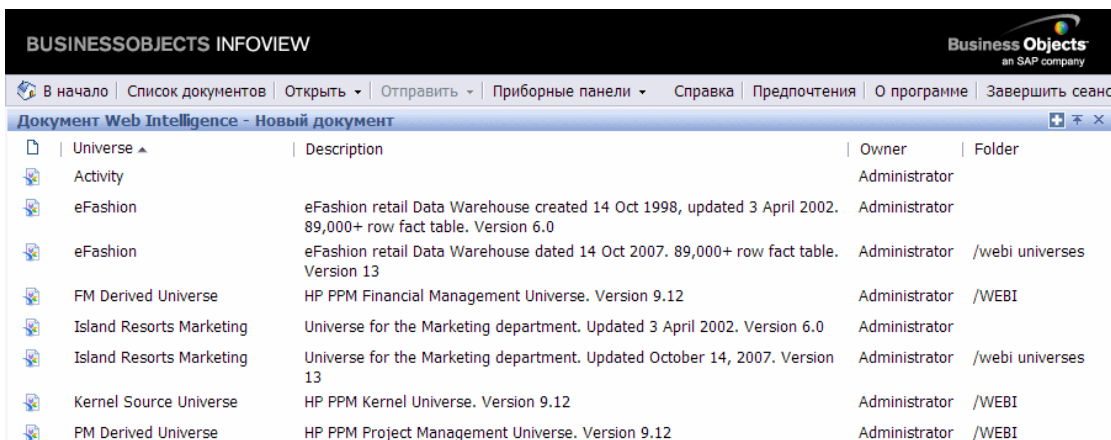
BUSINESSOBJECTS INFOVIEW

Business Objects an SAP company

В начало | Список документов | Открыть ▾ | Отправить ▾ | Приборные панели ▾ Справка | Предпочтения | О программе | Завершить сеанс

Документ Web Intelligence - Новый документ

| | Universe ▲ | Description | Owner | Folder |
|---|---|---|---|---|
| | Activity | | Administrator | |
| | eFashion | eFashion retail Data Warehouse created 14 Oct 1998, updated 3 April 2002. 89,000+ row fact table. Version 6.0 | Administrator | |
| | eFashion | eFashion retail Data Warehouse dated 14 Oct 2007. 89,000+ row fact table. Version 13 | Administrator | /webi universes |
| | FM Derived Universe | HP PPM Financial Management Universe. Version 9.12 | Administrator | /WEBI |
| | Island Resorts Marketing | Universe for the Marketing department. Updated 3 April 2002. Version 6.0 | Administrator | |
| | Island Resorts Marketing | Universe for the Marketing department. Updated October 14, 2007. Version 13 | Administrator | /webi universes |
| | Kernel Source Universe | HP PPM Kernel Universe. Version 9.12 | Administrator | /WEBI |
| | PM Derived Universe | HP PPM Project Management Universe. Version 9.12 | Administrator | /WEBI |